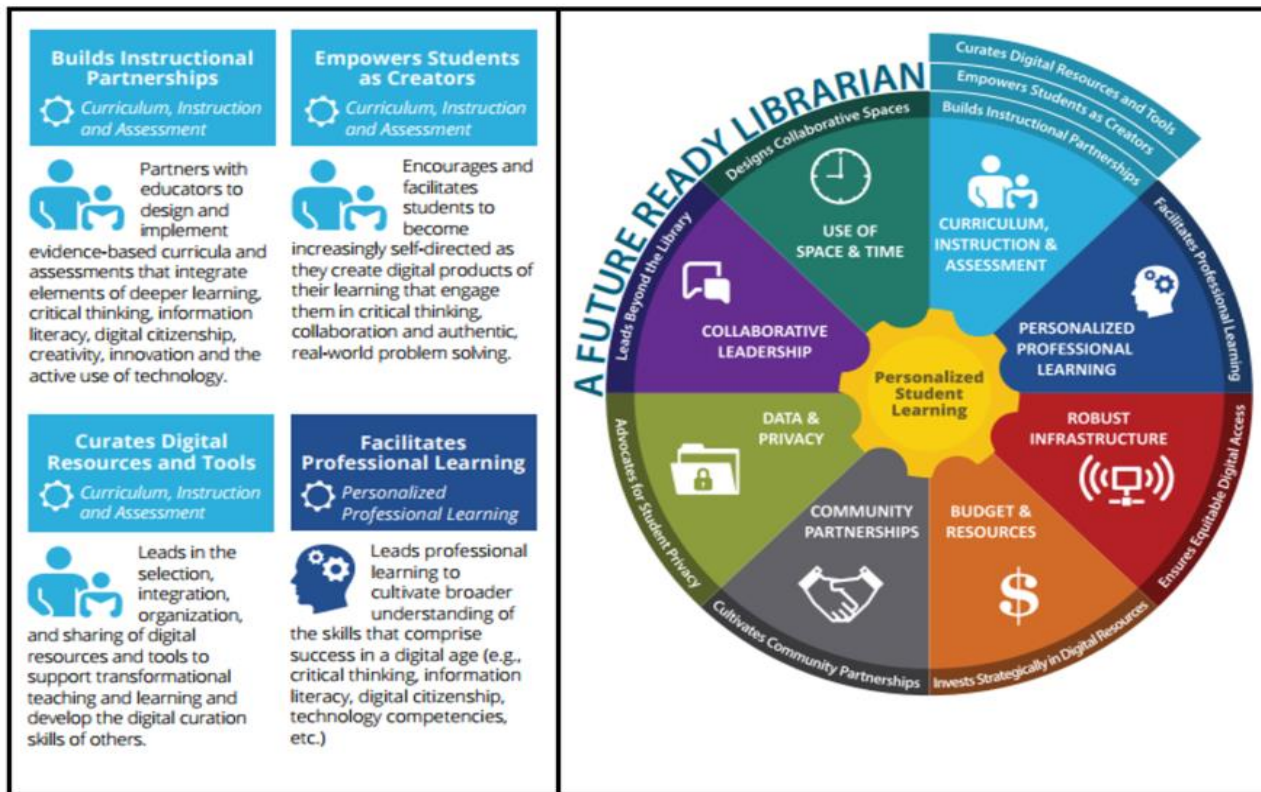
Builds Instructional Partnerships

Curriculum, Instruction and Assessment

Partners with educators to design and implement evidence-based curricula and assessments that integrate elements of deeper learning, critical thinking, information literacy, digital citizenship, creativity, innovation and the active use of technology.

Empowers Students as Creators

Curriculum, Instruction and Assessment

Encourages and facilitates students to become increasingly self-directed as they create digital products of their learning that engage them in critical thinking, collaboration and authentic, real-world problem solving.

Curates Digital Resources and Tools

Curriculum, Instruction and Assessment

Leads in the selection, integration, organization, and sharing of digital resources and tools to support transformational teaching and learning and develop the digital curation skills of others.

Facilitates Professional Learning

Personalized Professional Learning

Leads professional learning to cultivate broader understanding of the skills that comprise success in a digital age (e.g., critical thinking, information literacy, digital citizenship, technology competencies, etc.)

A FUTURE READY LIBRARIAN

Curates Digital Resources and Tools
Empowers Students as Creators
Builds Instructional Partnerships
Designs Collaborative Spaces
Facilitates Professional Learning
Ensures Equitable Digital Access
Invests Strategically in Digital Resources
Cultivates Community Partnerships
Advocates for Student Privacy
Leads Beyond the Library

USE OF SPACE & TIME

CURRICULUM, INSTRUCTION & ASSESSMENT

PERSONALIZED PROFESSIONAL LEARNING

ROBUST INFRASTRUCTURE

BUDGET & RESOURCES

COMMUNITY PARTNERSHIPS

DATA & PRIVACY

COLLABORATIVE LEADERSHIP

Personalized Student Learning